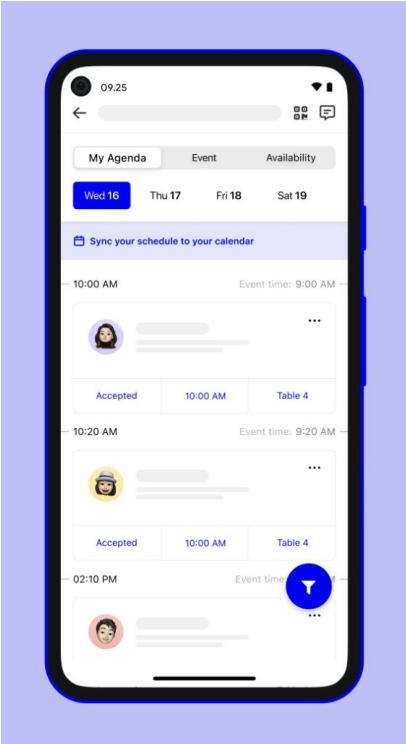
09.25

My Agenda
Event
Availability

Wed 16
Thu 17
Fri 18
Sat 19

Sync your schedule to your calendar

10:00 AM
Event time: 9:00 AM

Accepted
10:00 AM
Table 4

10:20 AM
Event time: 9:20 AM

Accepted
10:00 AM
Table 4

02:10 PM
Event time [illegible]